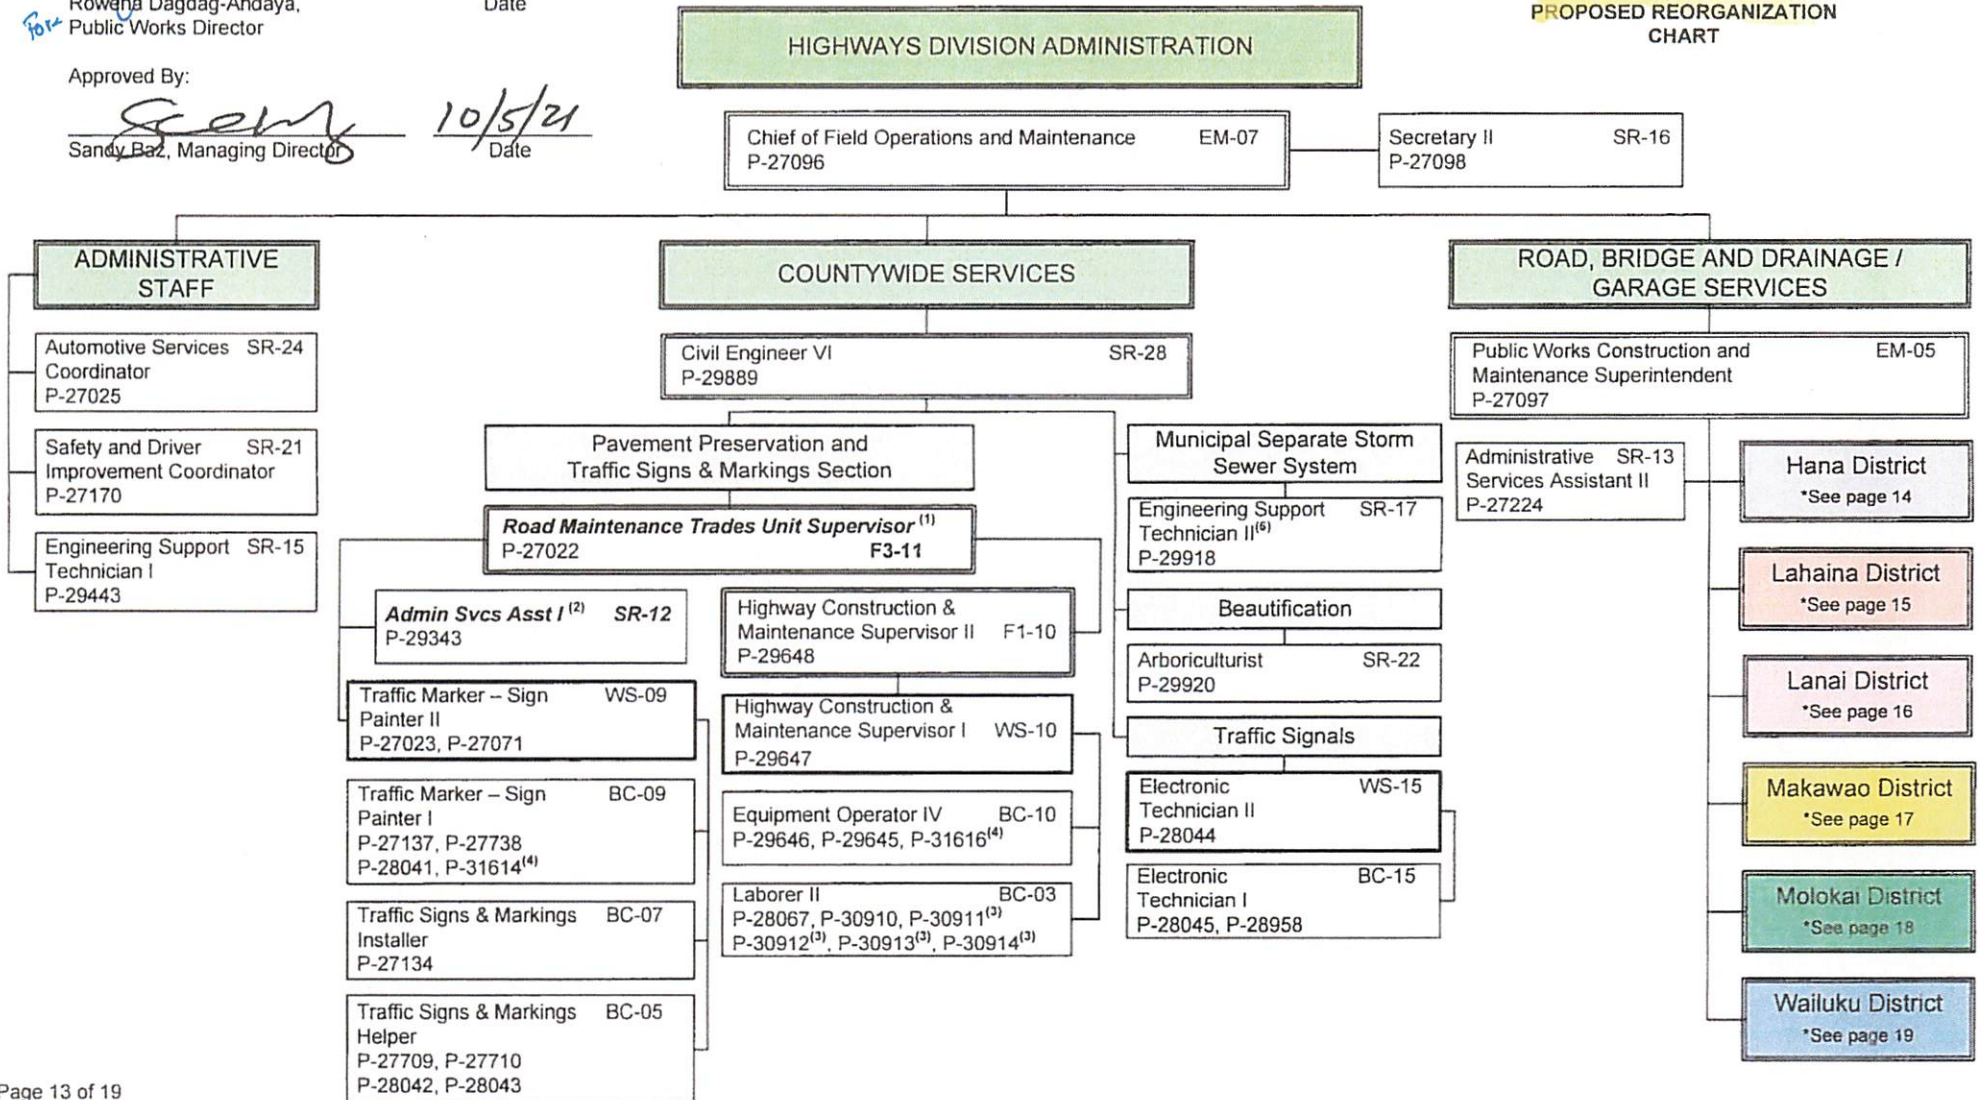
For Rowena Dagdag-Andaya, Public Works Director

Date

Approved By:

Sandy Baz, Managing Director

10/5/21
Date

PROPOSED REORGANIZATION CHART

HIGHWAYS DIVISION ADMINISTRATION

Chief of Field Operations and Maintenance EM-07
P-27096

Secretary II SR-16
P-27098

ADMINISTRATIVE STAFF

Automotive Services Coordinator SR-24
P-27025

Safety and Driver Improvement Coordinator SR-21
P-27170

Engineering Support Technician I SR-15
P-29443

COUNTYWIDE SERVICES

Civil Engineer VI SR-28
P-29889

Pavement Preservation and Traffic Signs & Markings Section

***Road Maintenance Trades Unit Supervisor*** $^{(1)}$
P-27022 **F3-11**

***Admin Svcs Asst I*** $^{(2)}$ ***SR-12***
P-29343

Traffic Marker – Sign Painter II WS-09
P-27023, P-27071

Traffic Marker – Sign Painter I BC-09
P-27137, P-27738
P-28041, P-31614$^{(4)}$

Traffic Signs & Markings Installer BC-07
P-27134

Traffic Signs & Markings Helper BC-05
P-27709, P-27710
P-28042, P-28043

Highway Construction & Maintenance Supervisor II F1-10
P-29648

Highway Construction & Maintenance Supervisor I WS-10
P-29647

Equipment Operator IV BC-10
P-29646, P-29645, P-31616$^{(4)}$

Laborer II BC-03
P-28067, P-30910, P-30911$^{(3)}$
P-30912$^{(3)}$, P-30913$^{(3)}$, P-30914$^{(3)}$

Municipal Separate Storm Sewer System

Engineering Support Technician II$^{(6)}$ SR-17
P-29918

Beautification

Arboriculturist SR-22
P-29920

Traffic Signals

Electronic Technician II WS-15
P-28044

Electronic Technician I BC-15
P-28045, P-28958

ROAD, BRIDGE AND DRAINAGE / GARAGE SERVICES

Public Works Construction and Maintenance Superintendent EM-05
P-27097

Administrative Services Assistant II SR-13
P-27224

Hana District
*See page 14

Lahaina District
*See page 15

Lanai District
*See page 16

Makawao District
*See page 17

Molokai District
*See page 18

Wailuku District
*See page 19

Page 13 of 19